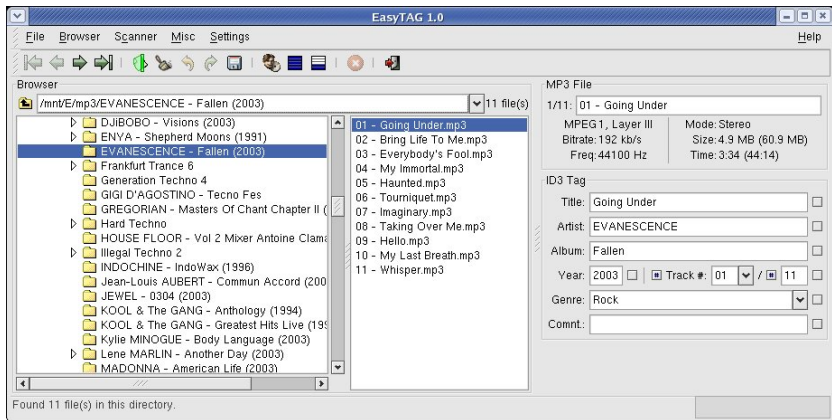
EasyTAG 1.0

File Browser Scanner Misc Settings Help

Browser

/mnt/E/mp3/EVANESCENCE - Fallen (2003)

11 file(s)

DJiBOBO - Visions (2003)
ENYA - Shepherd Moons (1991)
EVANESCENCE - Fallen (2003)
Frankfurt Trance 6
Generation Techno 4
GIGI D'AGOSTINO - Tecno Fes
GREGORIAN - Masters Of Chant Chapter II (
Hard Techno
HOUSE FLOOR - Vol 2 Mixer Antoine Clama
Illegal Techno 2
INDOCHINE - IndoWax (1996)
Jean-Louis AUBERT - Commun Accord (200
JEWEL - 0304 (2003)
KOOL & THE GANG - Anthology (1994)
KOOL & THE GANG - Greatest Hits Live (19
Kylie MINOGUE - Body Language (2003)
Lene MARLIN - Another Day (2003)
MADONNA - American Life (2003)

01 - Going Under.mp3
02 - Bring Life To Me.mp3
03 - Everybody's Fool.mp3
04 - My Immortal.mp3
05 - Haunted.mp3
06 - Tourniquet.mp3
07 - Imaginary.mp3
08 - Taking Over Me.mp3
09 - Hello.mp3
10 - My Last Breath.mp3
11 - Whisper.mp3

MP3 File

1/11: 01 - Going Under

MPEG1, Layer III
Bitrate: 192 kb/s
Freq: 44100 Hz
Mode: Stereo
Size: 4.9 MB (60.9 MB)
Time: 3:34 (44:14)

ID3 Tag

Title: Going Under
Artist: EVANESCENCE
Album: Fallen
Year: 2003 Track #: 01 / 11
Genre: Rock
Comnt.:

Found 11 file(s) in this directory.